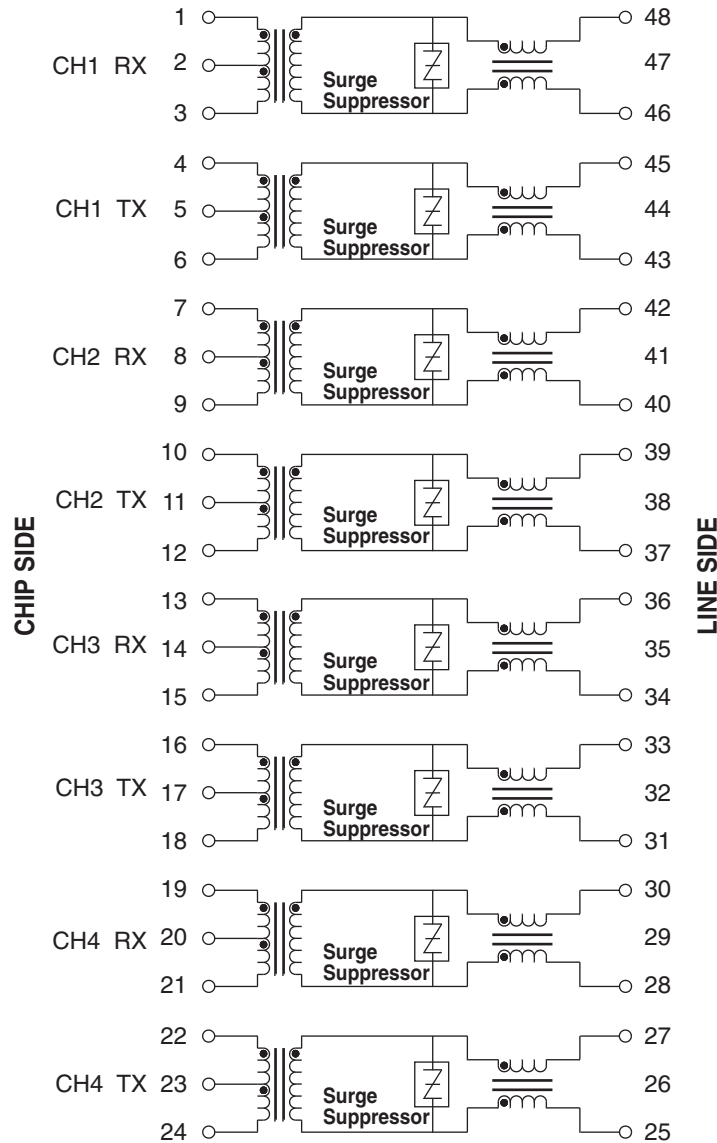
CHIP SIDE

1
CH1 RX 2
3
Surge Suppressor
48
47
46

4
CH1 TX 5
6
Surge Suppressor
45
44
43

7
CH2 RX 8
9
Surge Suppressor
42
41
40

10
CH2 TX 11
12
Surge Suppressor
39
38
37

13
CH3 RX 14
15
Surge Suppressor
36
35
34

16
CH3 TX 17
18
Surge Suppressor
33
32
31

19
CH4 RX 20
21
Surge Suppressor
30
29
28

22
CH4 TX 23
24
Surge Suppressor
27
26
25

LINE SIDE